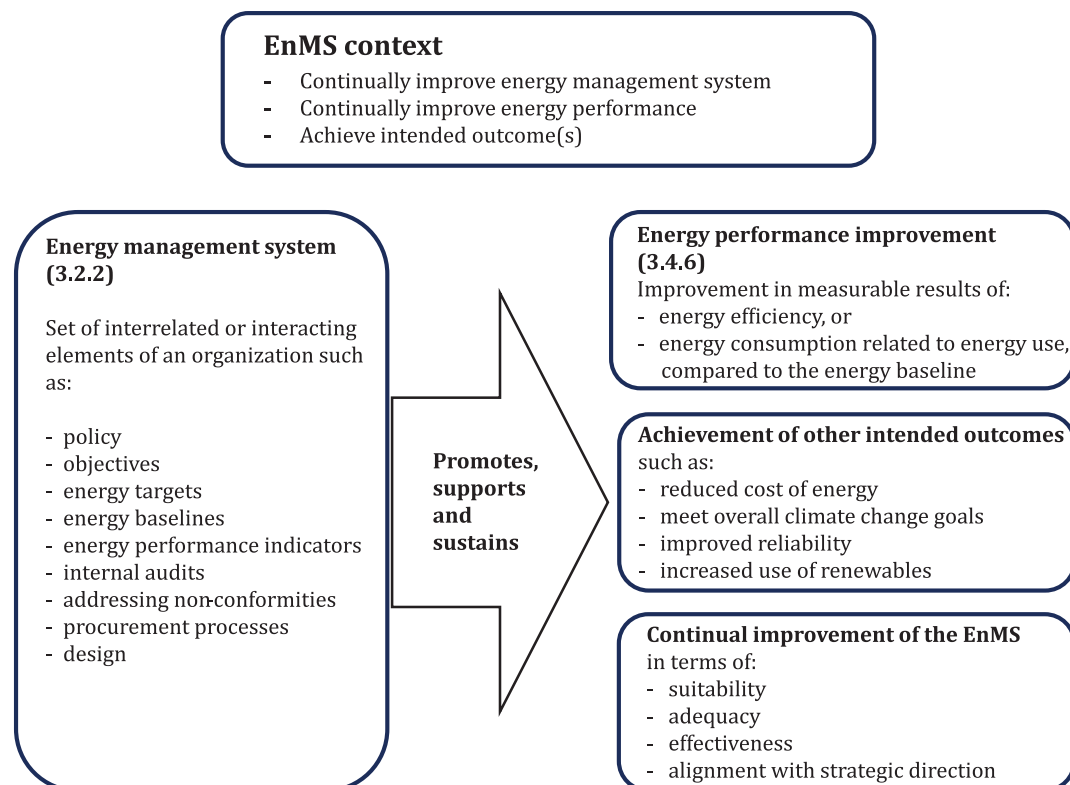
EnMS context
- Continually improve energy management system
- Continually improve energy performance
- Achieve intended outcome(s)

Energy management system (3.2.2)

Set of interrelated or interacting elements of an organization such as:

- policy
- objectives
- energy targets
- energy baselines
- energy performance indicators
- internal audits
- addressing non-conformities
- procurement processes
- design

Promotes, supports and sustains

Energy performance improvement (3.4.6)
Improvement in measurable results of:
- energy efficiency, or
- energy consumption related to energy use, compared to the energy baseline

Achievement of other intended outcomes such as:
- reduced cost of energy
- meet overall climate change goals
- improved reliability
- increased use of renewables

Continual improvement of the EnMS in terms of:
- suitability
- adequacy
- effectiveness
- alignment with strategic direction